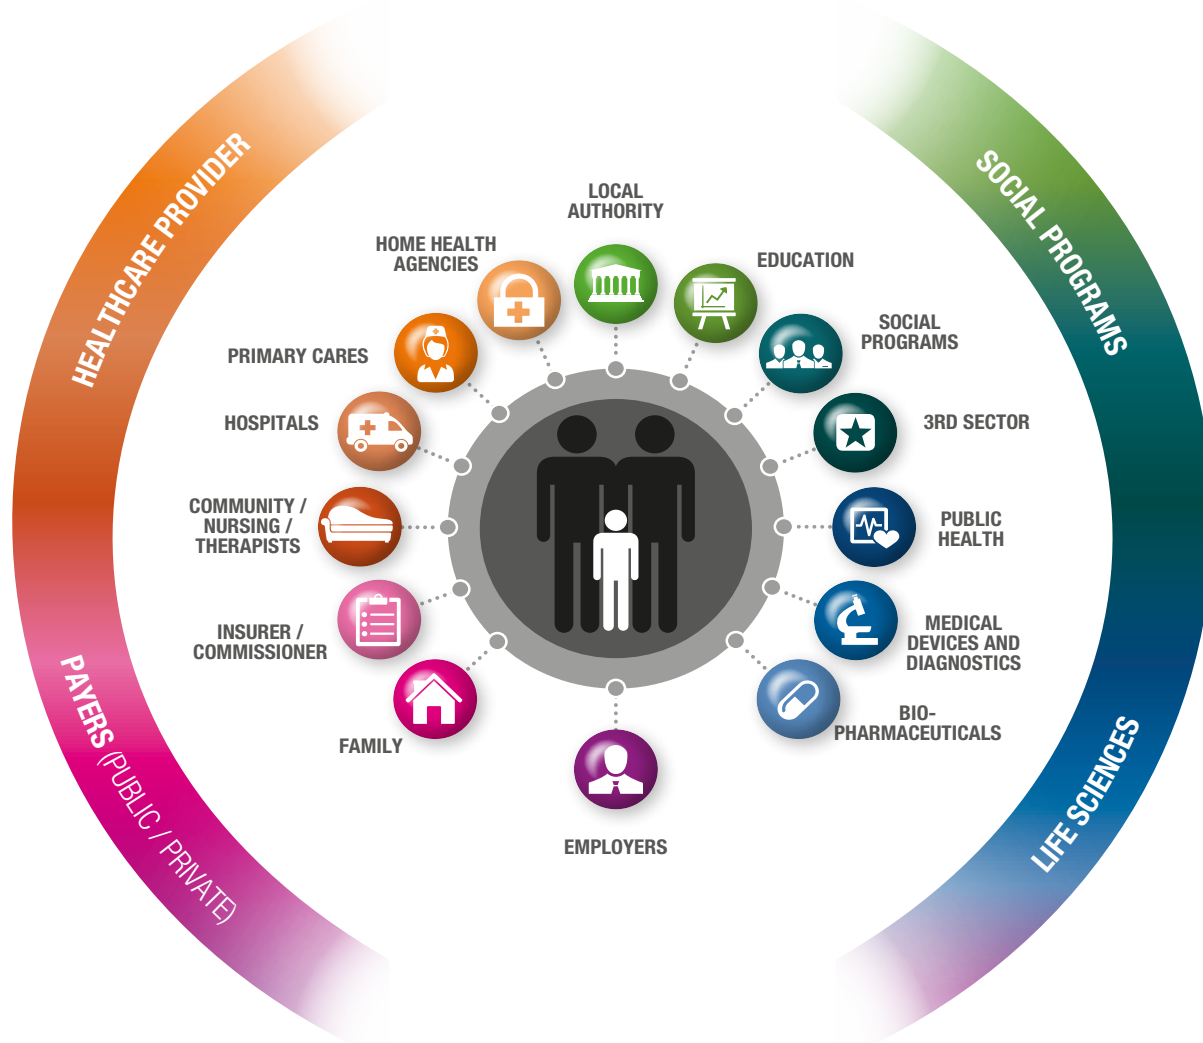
HEALTHCARE PROVIDER

SOCIAL PROGRAMS

LOCAL AUTHORITY

HOME HEALTH AGENCIES

EDUCATION

PRIMARY CARES

SOCIAL PROGRAMS

HOSPITALS

3RD SECTOR

COMMUNITY / NURSING / THERAPISTS

PUBLIC HEALTH

INSURER / COMMISSIONER

MEDICAL DEVICES AND DIAGNOSTICS

FAMILY

BIO-PHARMACEUTICALS

EMPLOYERS

PAYERS (PUBLIC / PRIVATE)

LIFE SCIENCES